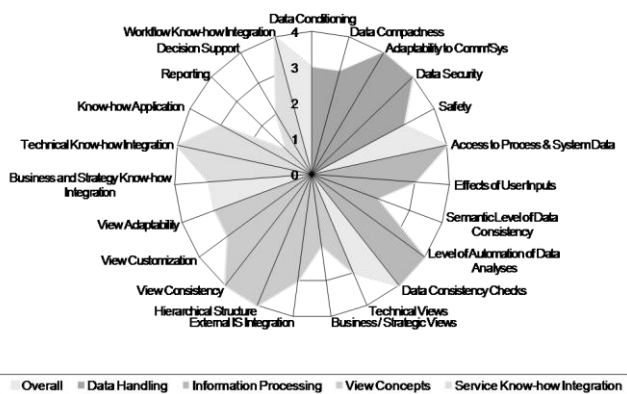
Data Conditioning
Data Compactness
Adaptability to CommSys
Data Security
Safety
Access to Process & System Data
Effects of User Inputs
Semantic Level of Data Consistency
Level of Automation of Data Analyses
Data Consistency Checks
Technical Views
Business / Strategic Views
External IS Integration
Hierarchical Structure
View Consistency
View Customization
View Adaptability
Business and Strategy Know-how Integration
Technical Know-how Integration
Know-how Application
Reporting
Decision Support
Workflow Know-how Integration
4
3
2
1
0

Overall Data Handling Information Processing View Concepts Service Know-how Integration